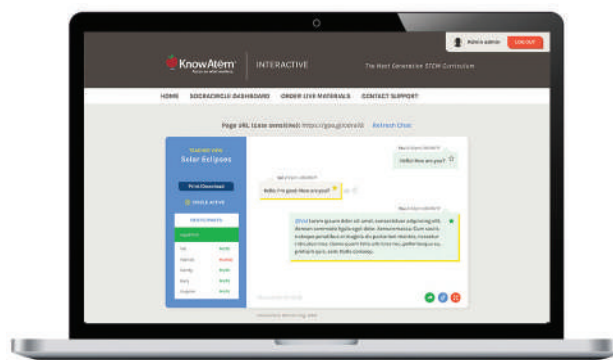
Admin admin LOGOUT

KnowAtom

INTERACTIVE

The Next Generation STEM Curriculum

HOME SOCRACIRCLE DASHBOARD ORDER LIVE MATERIALS CONTACT SUPPORT

Page URL (case sensitive): https://goo.gl/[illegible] Refresh Chat

Solar Eclipses

Print/Download

PARTICIPANTS

Hello! How are you?

Hello, I'm good. How are you?

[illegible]